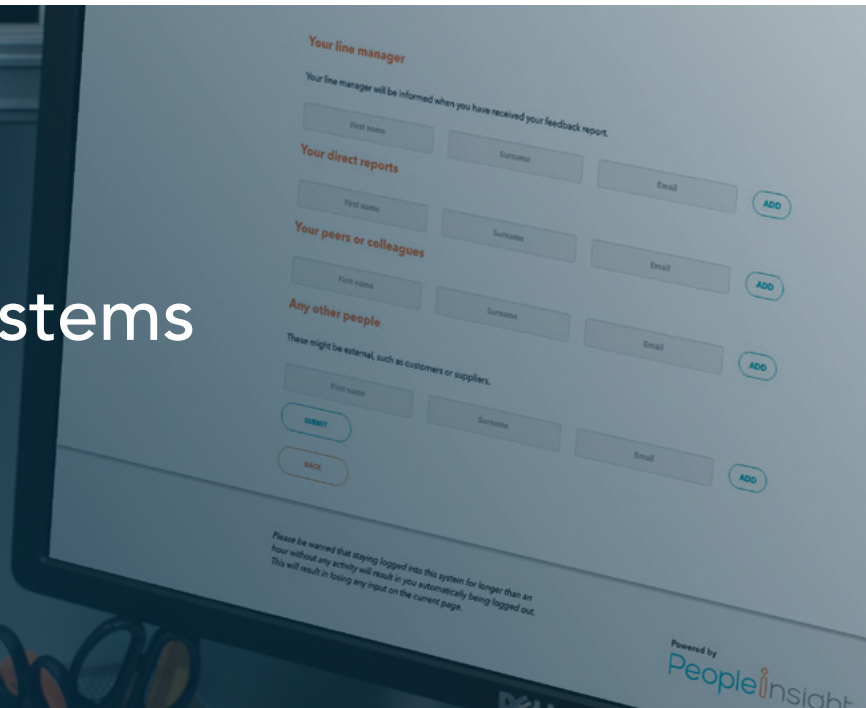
stems

Your line manager

Your line manager will be informed when you have received your feedback report.

First name
Surname
Email

Your direct reports

First name
Surname
Email
ADD

Your peers or colleagues

First name
Surname
Email
ADD

Any other people

These might be external, such as customers or suppliers.

First name
Surname
Email
ADD

SUBMIT
BACK
ADD

Please be warned that staying logged into this system for longer than an hour without any activity will result in you automatically being logged out. This will result in losing any input on the current page.

Powered by
PeopleInsight

DELL